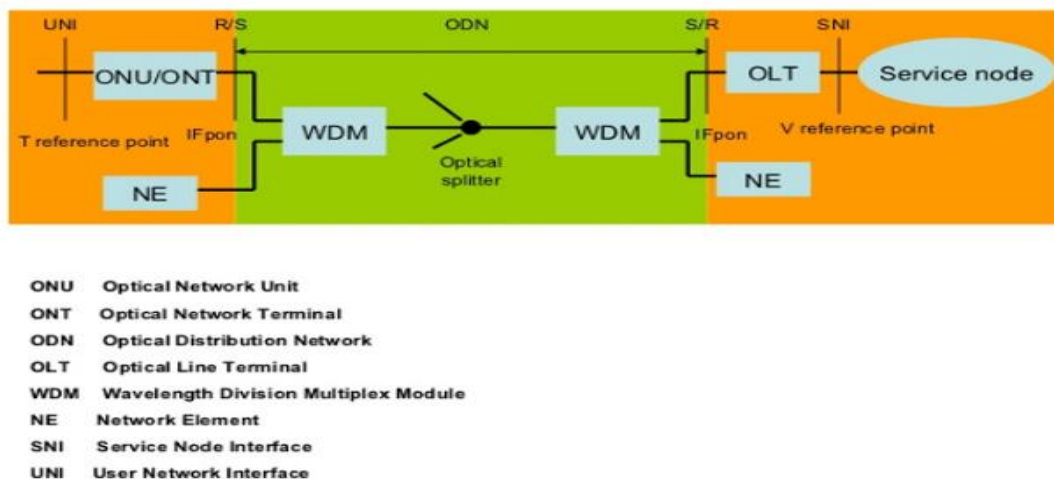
UNI R/S ODN S/R SNI

ONU/ONT

T reference point IFpon

WDM

Optical splitter

WDM

IFpon

OLT

Service node

V reference point

NE

NE

| | |
|---|---|
| ONU | Optical Network Unit |
| ONT | Optical Network Terminal |
| ODN | Optical Distribution Network |
| OLT | Optical Line Terminal |
| WDM | Wavelength Division Multiplex Module |
| NE | Network Element |
| SNI | Service Node Interface |
| UNI | User Network Interface |